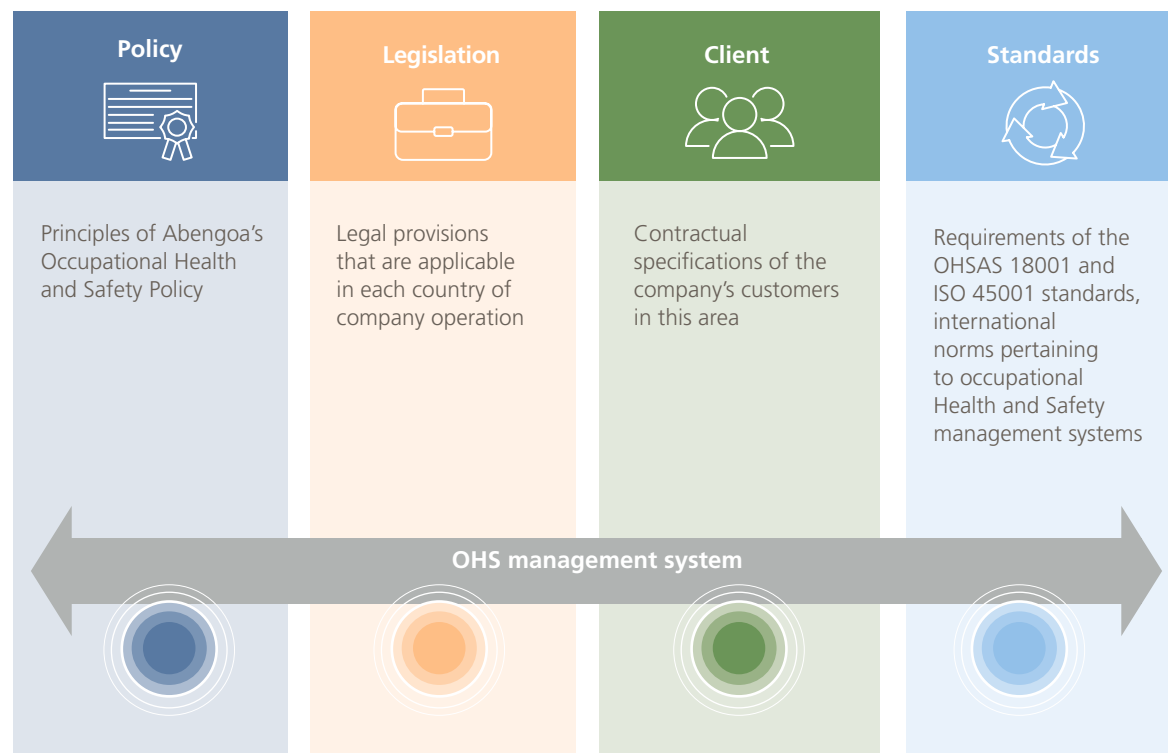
Policy

Principles of Abengoa’s Occupational Health and Safety Policy

Legislation

Legal provisions that are applicable in each country of company operation

Client

Contractual specifications of the company’s customers in this area

Standards

Requirements of the OHSAS 18001 and ISO 45001 standards, international norms pertaining to occupational Health and Safety management systems

OHS management system